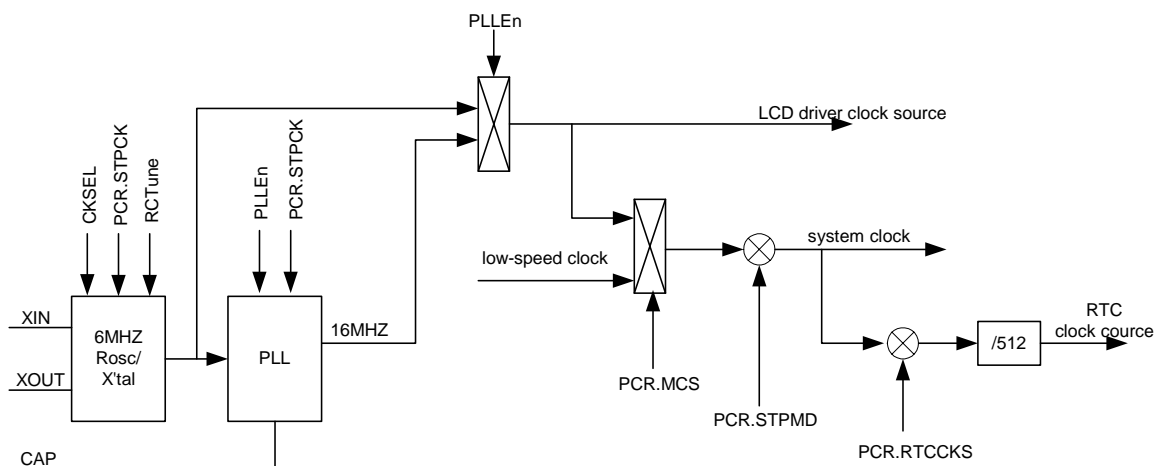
PLLEn

LCD driver clock source

CKSEL
PCR.STPCK
RCTune

PLLEn
PCR.STPCK

low-speed clock

system clock

XIN
XOUT

6MHZ
Rosc/
X'tal

PLL

16MHZ

RTC
clock cource

/512

PCR.MCS

PCR.STPMD

PCR.RTCCKS

CAP